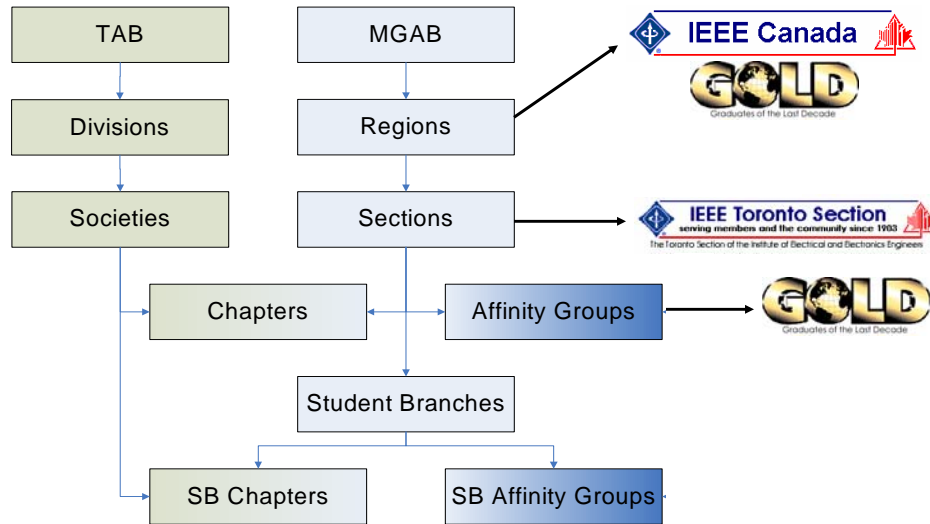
TAB

MGAB

IEEE Canada

GOLD
Graduates of the Last Decade

Divisions

Regions

Societies

Sections

IEEE Toronto Section
serving members and the community since 1903
The Toronto Section of the Institute of Electrical and Electronics Engineers

Chapters

Affinity Groups

GOLD
Graduates of the Last Decade

Student Branches

SB Chapters

SB Affinity Groups